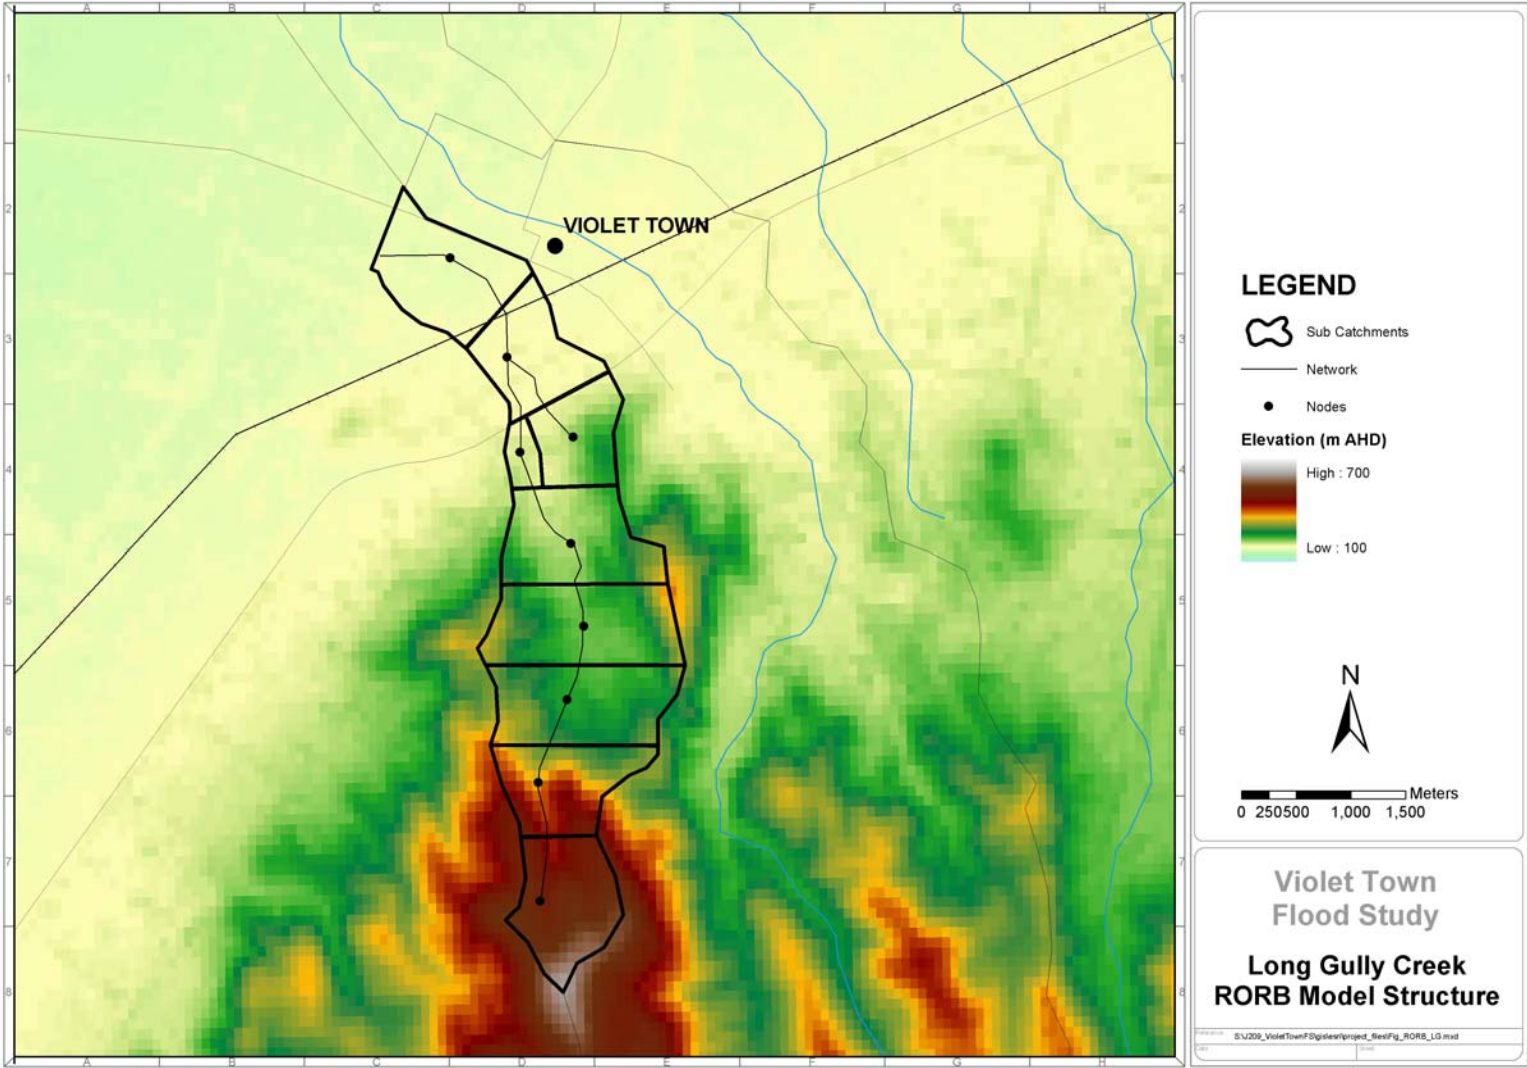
A B C D E F G H

1 2 3 4 5 6 7 8

VIOLET TOWN

LEGEND

Sub Catchments

Network

Nodes

Elevation (m AHD)

High : 700

Low : 100

N

Meters

0 250500 1,000 1,500

Violet Town Flood Study

Long Gully Creek RORB Model Structure

S:\J209_VioletTownFS\gis\ews\project_files\Fig_RORB_LG.mxd